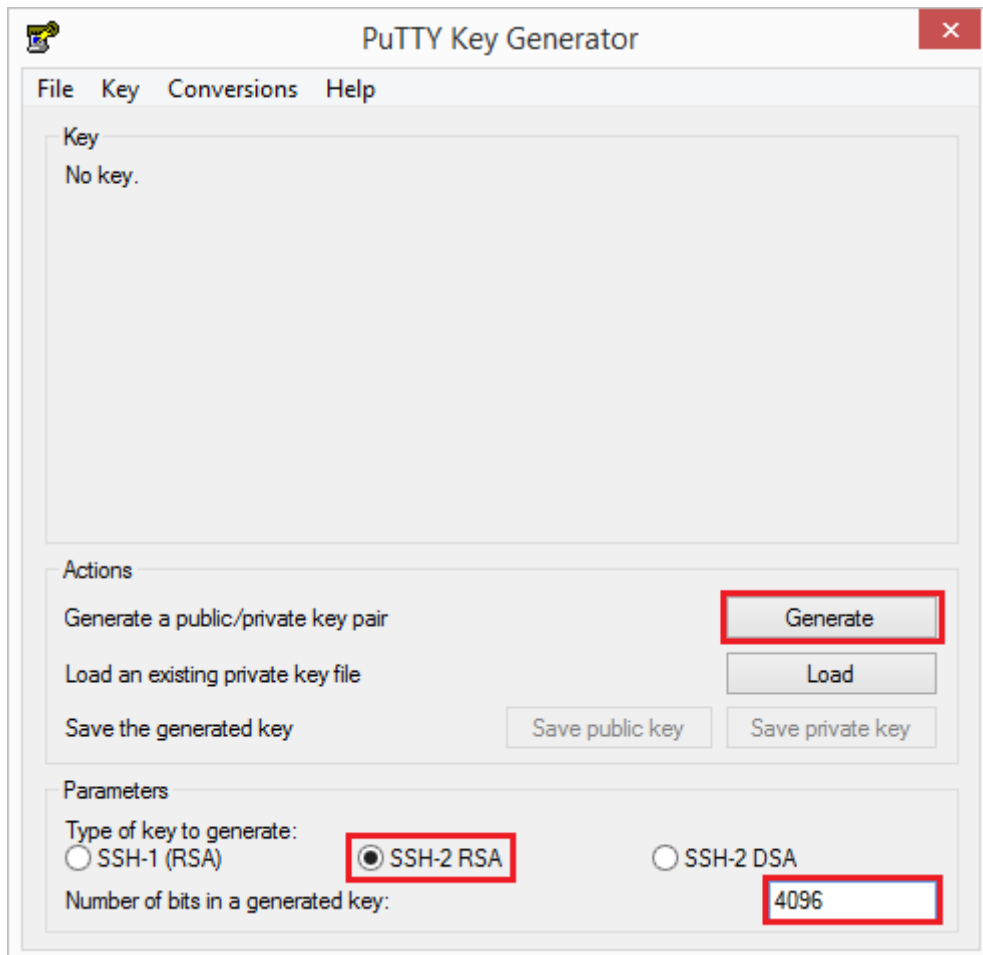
PuTTY Key Generator

File Key Conversions Help

Key
No key.

Actions
Generate a public/private key pair
Generate
Load an existing private key file
Load
Save the generated key
Save public key
Save private key

Parameters
Type of key to generate:
SSH-1 (RSA)
SSH-2 RSA
SSH-2 DSA
Number of bits in a generated key:
4096